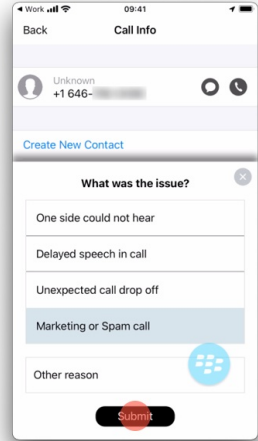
Work 09:41

Back Call Info

Unknown
+1 646-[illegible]

Create New Contact

What was the issue?

One side could not hear

Delayed speech in call

Unexpected call drop off

Marketing or Spam call

Other reason

Submit